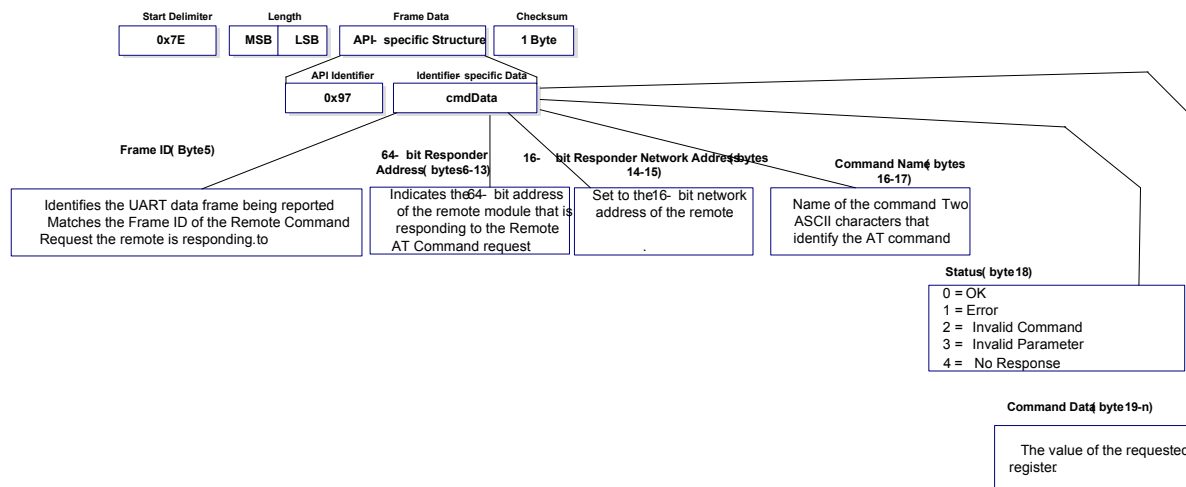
Start Delimiter
0x7E

Length
MSB LSB

Frame Data
API- specific Structure

Checksum
1 Byte

API Identifier
0x97

Identifier- specific Data
cmdData

Frame ID( Byte5)

Identifies the UART data frame being reported Matches the Frame ID of the Remote Command Request the remote is responding.to

64- bit Responder Address( bytes6-13)

Indicates the64- bit address of the remote module that is responding to the Remote AT Command request

16- bit Responder Network Address( bytes 14-15)

Set to the16- bit network address of the remote

.

Command Name( bytes 16-17)

Name of the command Two ASCII characters that identify the AT command

Status( byte18)

0 = OK
1 = Error
2 = Invalid Command
3 = Invalid Parameter
4 = No Response

Command Data( byte19-n)

The value of the requested register.